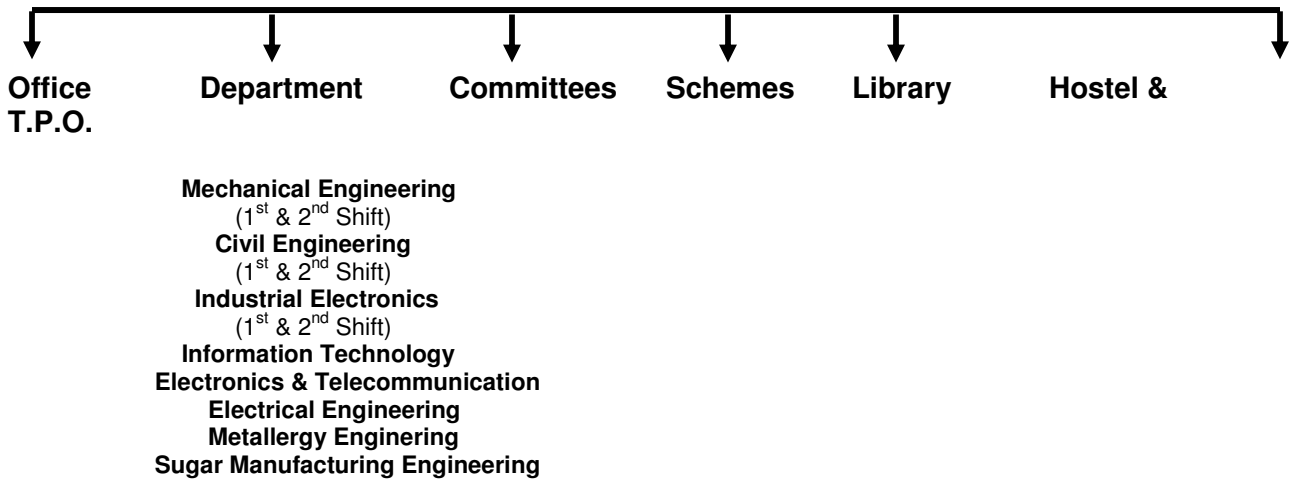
Office T.P.O.

Department

Committees

Schemes

Library

Hostel &

Mechanical Engineering
($1^{st}$ & $2^{nd}$ Shift)
Civil Engineering
($1^{st}$ & $2^{nd}$ Shift)
Industrial Electronics
($1^{st}$ & $2^{nd}$ Shift)
Information Technology
Electronics & Telecommunication
Electrical Engineering
Metallergy Enginering
Sugar Manufacturing Engineering